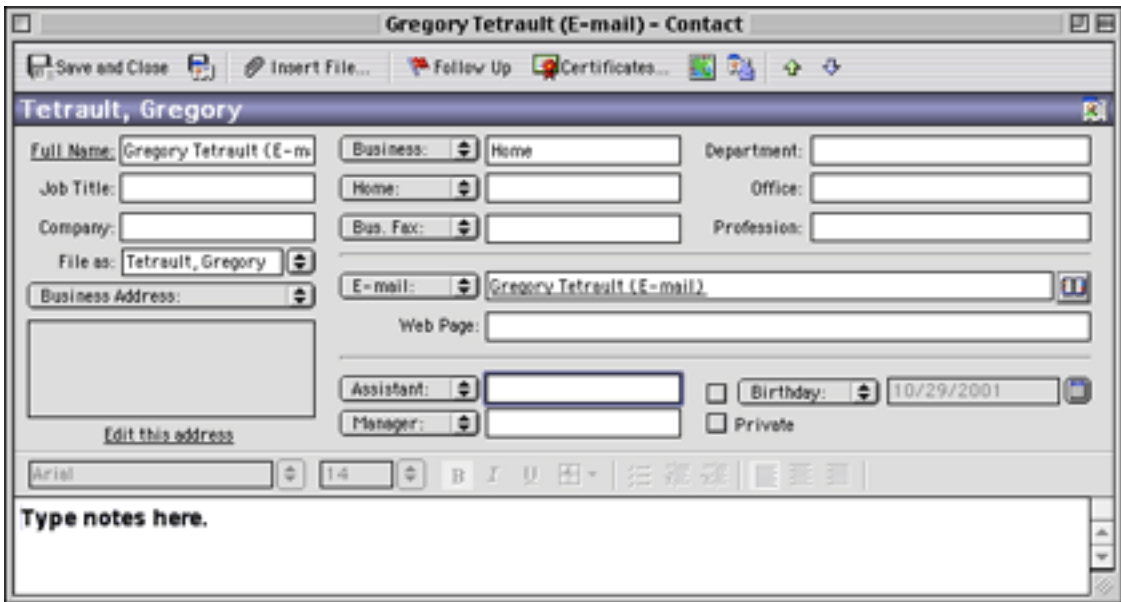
Gregory Tetrault (E-mail) - Contact

Save and Close
Insert File...
Follow Up
Certificates...

Tetrault, Gregory

Full Name: Gregory Tetrault (E-m
Job Title:
Company:
File as: Tetrault, Gregory
Business Address:

Edit this address

Business: Home
Home:
Bus. Fax:

E-mail: Gregory Tetrault (E-mail)
Web Page:

Assistant:
Manager:

Department:
Office:
Profession:

Birthday: 10/29/2001
Private

Arial
14
B I U

Type notes here.